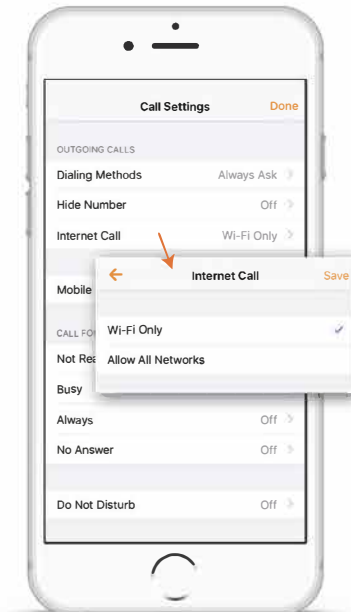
Call Settings Done

OUTGOING CALLS

Dialing Methods Always Ask

Hide Number Off

Internet Call Wi-Fi Only

Mobile

CALL FO

Not Rea

Busy

Always Off

No Answer Off

Do Not Disturb Off

Internet Call Save

Wi-Fi Only

Allow All Networks